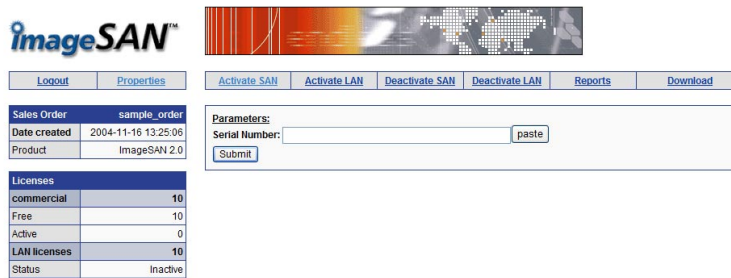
imageSAN™

Logout | Properties

Activate SAN | Activate LAN | Deactivate SAN | Deactivate LAN | Reports | Download

| Sales Order | sample_order |
|---|---|
| Date created | 2004-11-16 13:25:06 |
| Product | ImageSAN 2.0 |

| Licenses | |
|---|---|
| commercial | 10 |
| Free | 10 |
| Active | 0 |
| LAN licenses | 10 |
| Status | Inactive |

Parameters:
Serial Number: paste
Submit